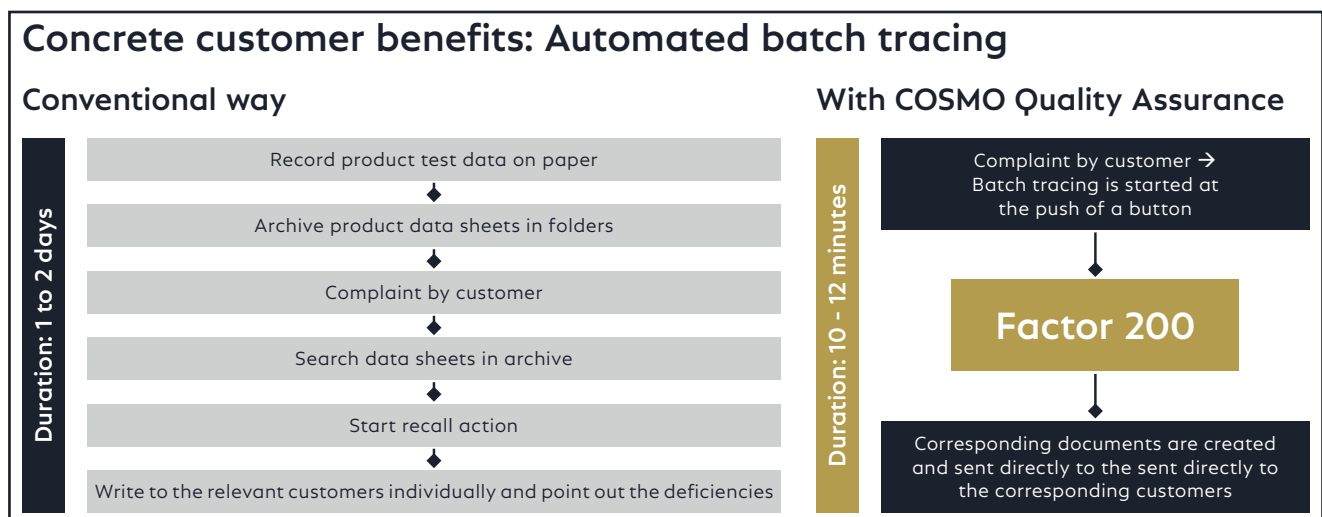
Concrete customer benefits: Automated batch tracing

Conventional way

Duration: 1 to 2 days

Record product test data on paper

Archive product data sheets in folders

Complaint by customer

Search data sheets in archive

Start recall action

Write to the relevant customers individually and point out the deficiencies

With COSMO Quality Assurance

Duration: 10 - 12 minutes

Complaint by customer → Batch tracing is started at the push of a button

Factor 200

Corresponding documents are created and sent directly to the sent directly to the corresponding customers